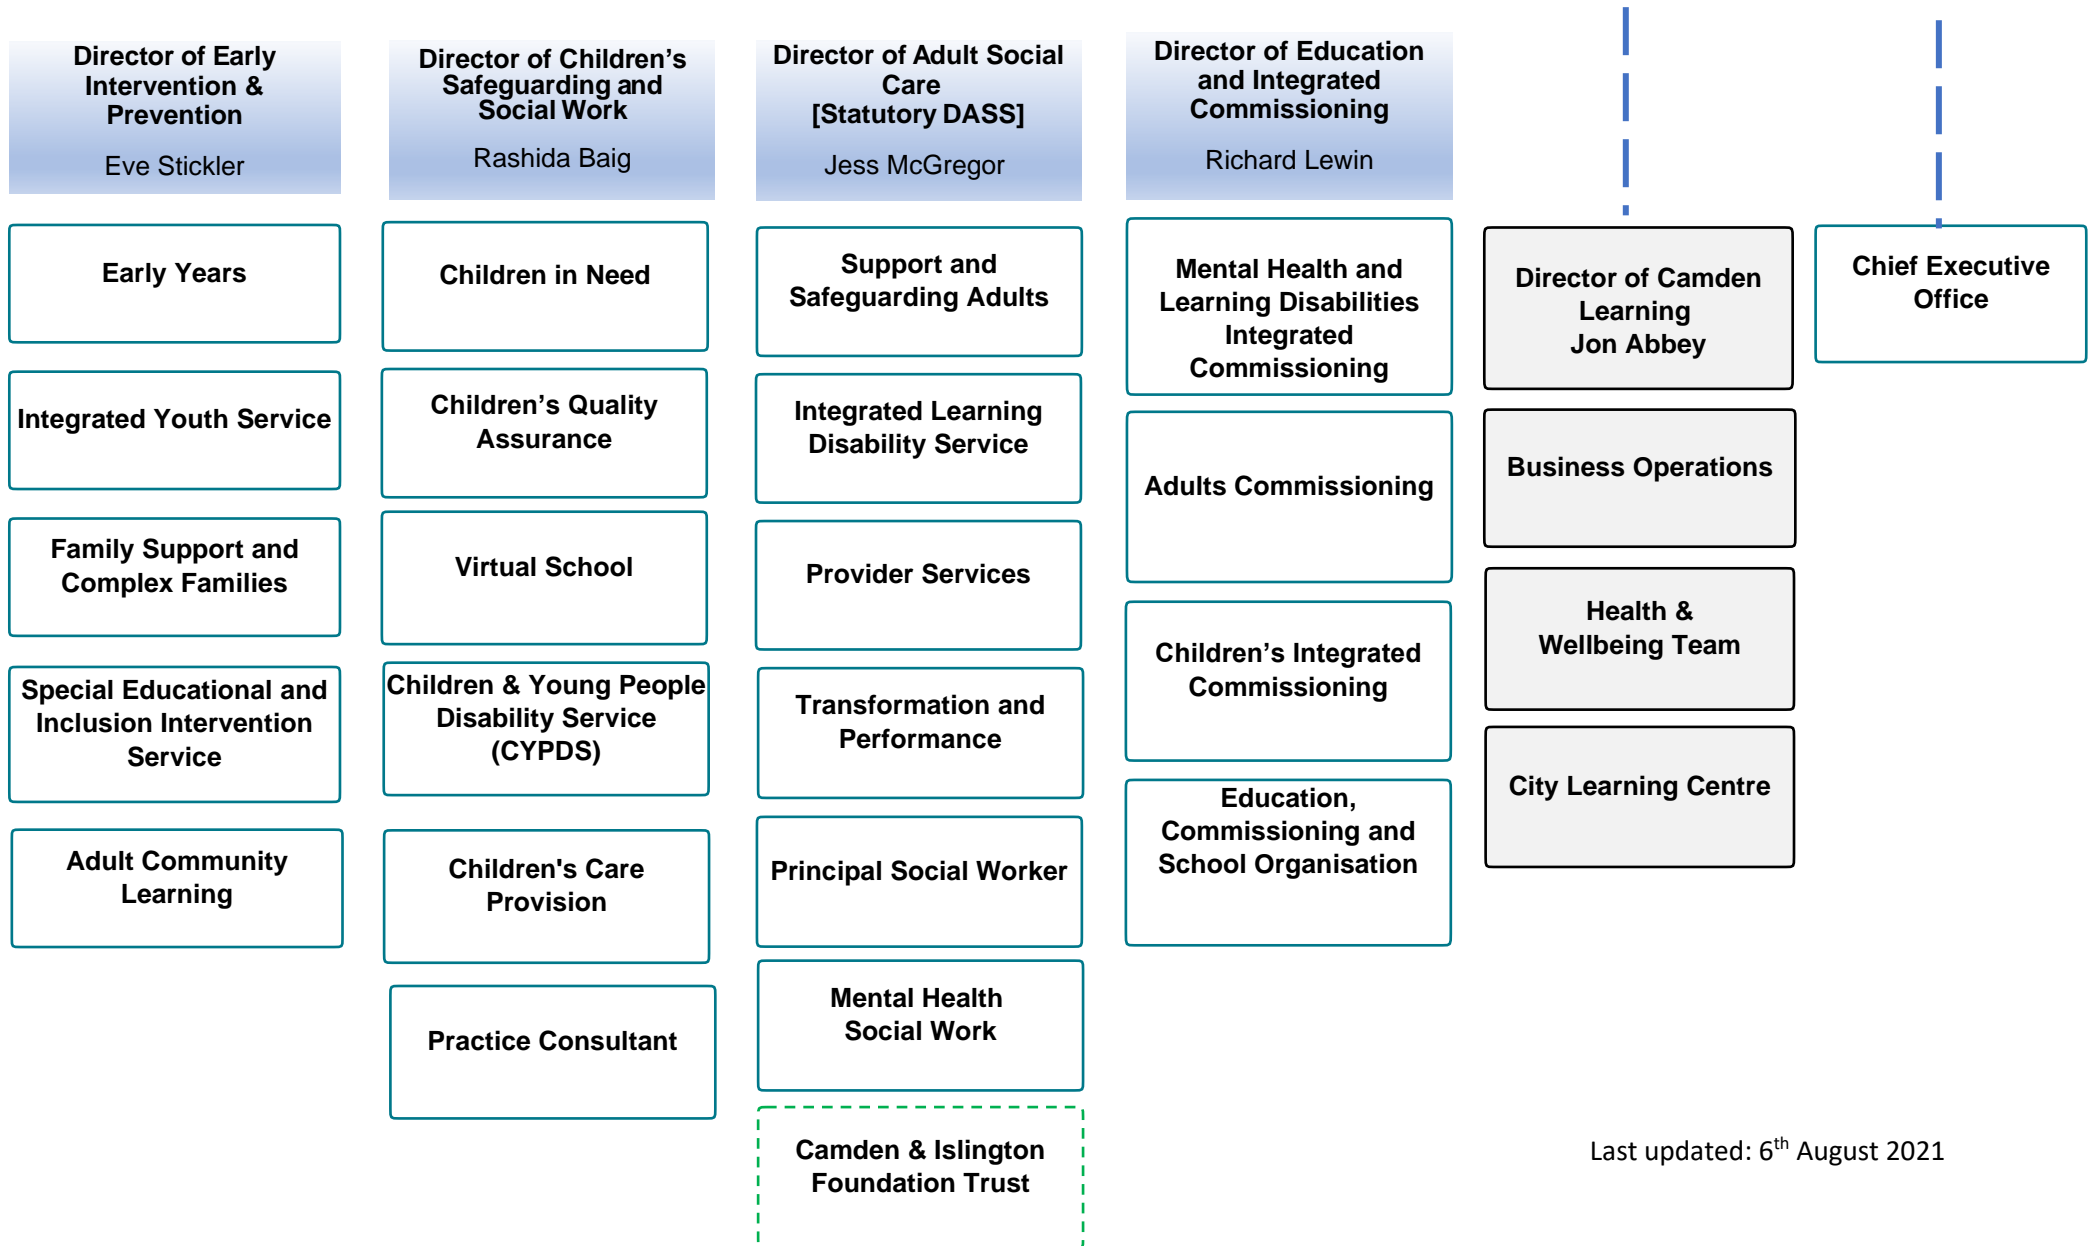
Director of Early Intervention & Prevention

Eve Stickler

Early Years

Integrated Youth Service

Family Support and Complex Families

Special Educational and Inclusion Intervention Service

Adult Community Learning

Director of Children's Safeguarding and Social Work

Rashida Baig

Children in Need

Children's Quality Assurance

Virtual School

Children & Young People Disability Service (CYPDS)

Children's Care Provision

Practice Consultant

Director of Adult Social Care [Statutory DASS]

Jess McGregor

Support and Safeguarding Adults

Integrated Learning Disability Service

Provider Services

Transformation and Performance

Principal Social Worker

Mental Health Social Work

Camden & Islington Foundation Trust

Director of Education and Integrated Commissioning

Richard Lewin

Mental Health and Learning Disabilities Integrated Commissioning

Adults Commissioning

Children's Integrated Commissioning

Education, Commissioning and School Organisation

Director of Camden Learning
Jon Abbey

Business Operations

Health & Wellbeing Team

City Learning Centre

Chief Executive Office

Last updated: 6$^{th}$ August 2021